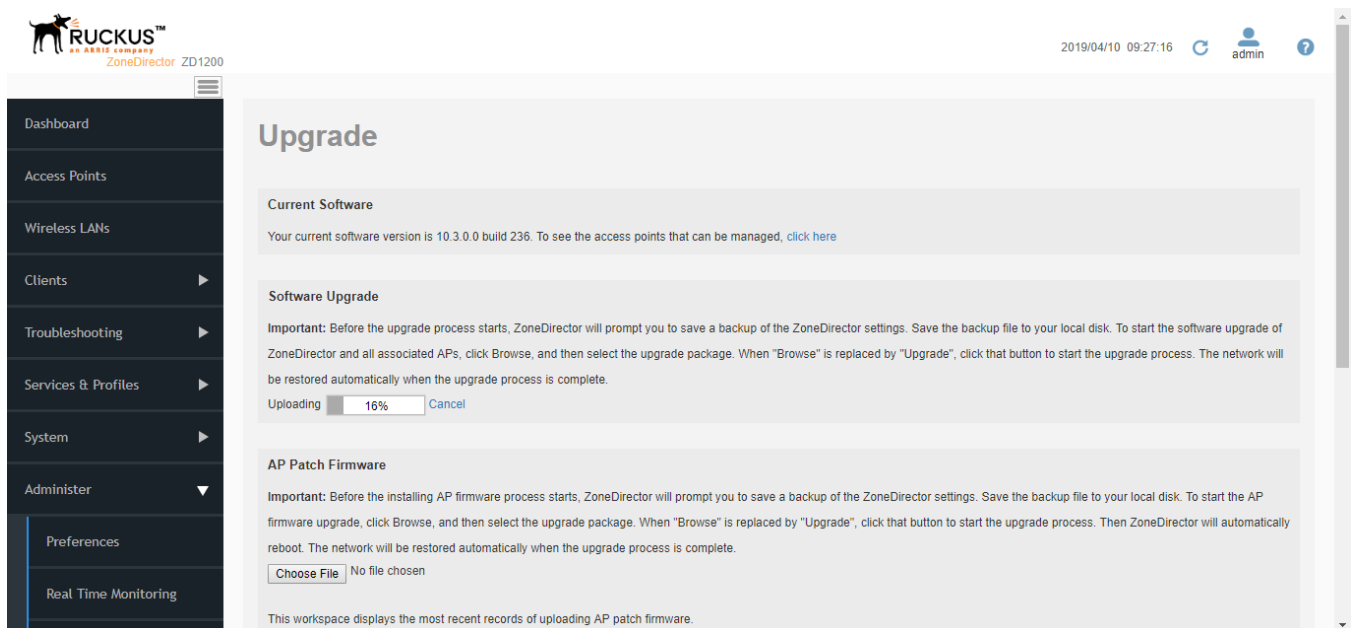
RUCKUS™
an ARRIS company
ZoneDirector ZD1200

2019/04/10 09:27:16
admin

Dashboard
Access Points
Wireless LANs
Clients
Troubleshooting
Services & Profiles
System
Administer
Preferences
Real Time Monitoring

Upgrade

Current Software

Your current software version is 10.3.0.0 build 236. To see the access points that can be managed, click here

Software Upgrade

Important: Before the upgrade process starts, ZoneDirector will prompt you to save a backup of the ZoneDirector settings. Save the backup file to your local disk. To start the software upgrade of ZoneDirector and all associated APs, click Browse, and then select the upgrade package. When "Browse" is replaced by "Upgrade", click that button to start the upgrade process. The network will be restored automatically when the upgrade process is complete.

Uploading 16% Cancel

AP Patch Firmware

Important: Before the installing AP firmware process starts, ZoneDirector will prompt you to save a backup of the ZoneDirector settings. Save the backup file to your local disk. To start the AP firmware upgrade, click Browse, and then select the upgrade package. When "Browse" is replaced by "Upgrade", click that button to start the upgrade process. Then ZoneDirector will automatically reboot. The network will be restored automatically when the upgrade process is complete.

Choose File No file chosen

This workspace displays the most recent records of uploading AP patch firmware.